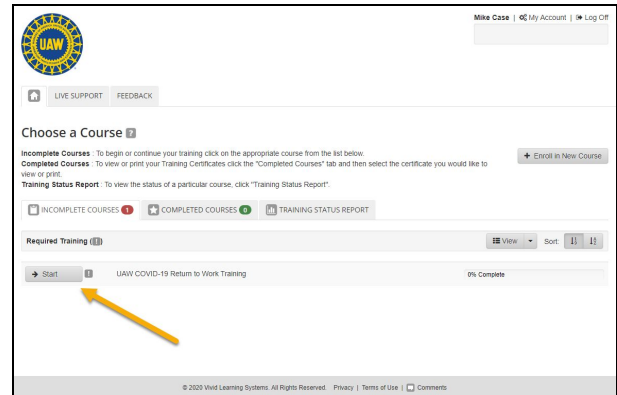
UAW

Mike Case | My Account | Log Off

LIVE SUPPORT FEEDBACK

Choose a Course

Incomplete Courses : To begin or continue your training click on the appropriate course from the list below.
Completed Courses : To view or print your Training Certificates click the "Completed Courses" tab and then select the certificate you would like to view or print.
Training Status Report : To view the status of a particular course, click "Training Status Report".

+ Enroll in New Course

INCOMPLETE COURSES 1 COMPLETED COURSES 0 TRAINING STATUS REPORT

Required Training (1)

View Sort:

→ Start UAW COVID-19 Return to Work Training 0% Complete

© 2020 Vivid Learning Systems. All Rights Reserved. Privacy | Terms of Use | Comments